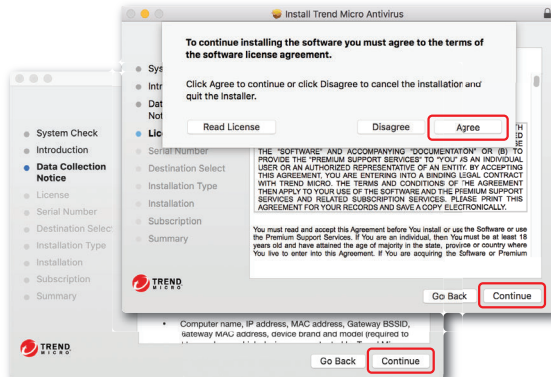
Install Trend Micro Antivirus

To continue installing the software you must agree to the terms of the software license agreement.

Click Agree to continue or click Disagree to cancel the installation and quit the Installer.

Read License

Disagree

Agree

Sys
Intr
Dat
Not
Lice
Serial Number
Destination Select
Installation Type
Installation
Subscription
Summary

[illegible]
H
ED
E
THE "SOFTWARE" AND ACCOMPANYING "DOCUMENTATION" OR (B) TO PROVIDE THE "PREMIUM SUPPORT SERVICES" TO "YOU" AS AN INDIVIDUAL USER OR AN AUTHORIZED REPRESENTATIVE OF AN ENTITY. BY ACCEPTING THIS AGREEMENT, YOU ARE ENTERING INTO A BINDING LEGAL CONTRACT WITH TREND MICRO. THE TERMS AND CONDITIONS OF THE AGREEMENT THEN APPLY TO YOUR USE OF THE SOFTWARE AND THE PREMIUM SUPPORT SERVICES AND RELATED SUBSCRIPTION SERVICES. PLEASE PRINT THIS AGREEMENT FOR YOUR RECORDS AND SAVE A COPY ELECTRONICALLY.

You must read and accept this Agreement before You install or use the Software or use the Premium Support Services. If You are an individual, then You must be at least 18 years old and have attained the age of majority in the state, province or country where You live to enter into this Agreement. If You are acquiring the Software or Premium

TREND MICRO

Go Back

Continue

System Check
Introduction
Data Collection Notice
License
Serial Number
Destination Select
Installation Type
Installation
Subscription
Summary

• Computer name, IP address, MAC address, Gateway BSSID, Gateway MAC address, device brand and model (required to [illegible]

TREND MICRO

Go Back

Continue